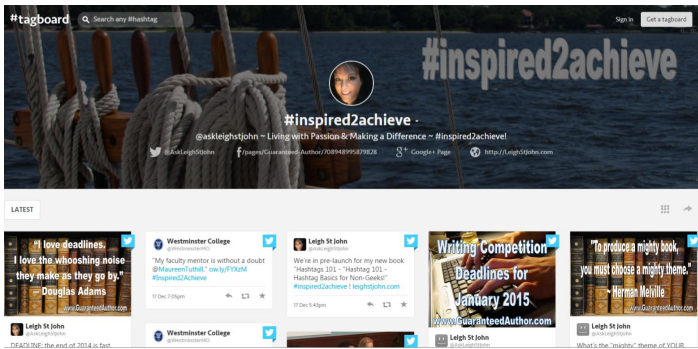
#tagboard Search any #hashtag Sign In Get a tagboard

#inspired2achieve

#inspired2achieve ·

@askleighstjohn ~ Living with Passion & Making a Difference ~ #inspired2achieve!

@AskLeighStJohn /pages/Guaranteed-Author/708948995879828 Google+ Page http://LeighStJohn.com

LATEST

"I love deadlines. I love the whooshing noise they make as they go by." ~ Douglas Adams www.GuaranteedAuthor.com

Leigh St John @AskLeighStJohn

DEADLINE: the end of 2014 is fast

Westminster College @WestminsterMO

"My faculty mentor is without a doubt @MaureenTuthill." ow.ly/FYXzM #Inspired2Achieve

17 Dec 7:09pm

Westminster College @WestminsterMO

Leigh St John @AskLeighStJohn

We're in pre-launch for my new book "Hashtags 101 - "Hashtag 101 - Hashtag Basics for Non-Geeks!" #inspired2achieve ! leighstjohn.com

17 Dec 5:43pm

Writing Competition Deadlines for January 2015 www.GuaranteedAuthor.com

Leigh St John @AskLeighStJohn

"To produce a mighty book, you must choose a mighty theme." ~ Herman Melville www.GuaranteedAuthor.com

Leigh St John @AskLeighStJohn

What's the "mighty" theme of YOUR